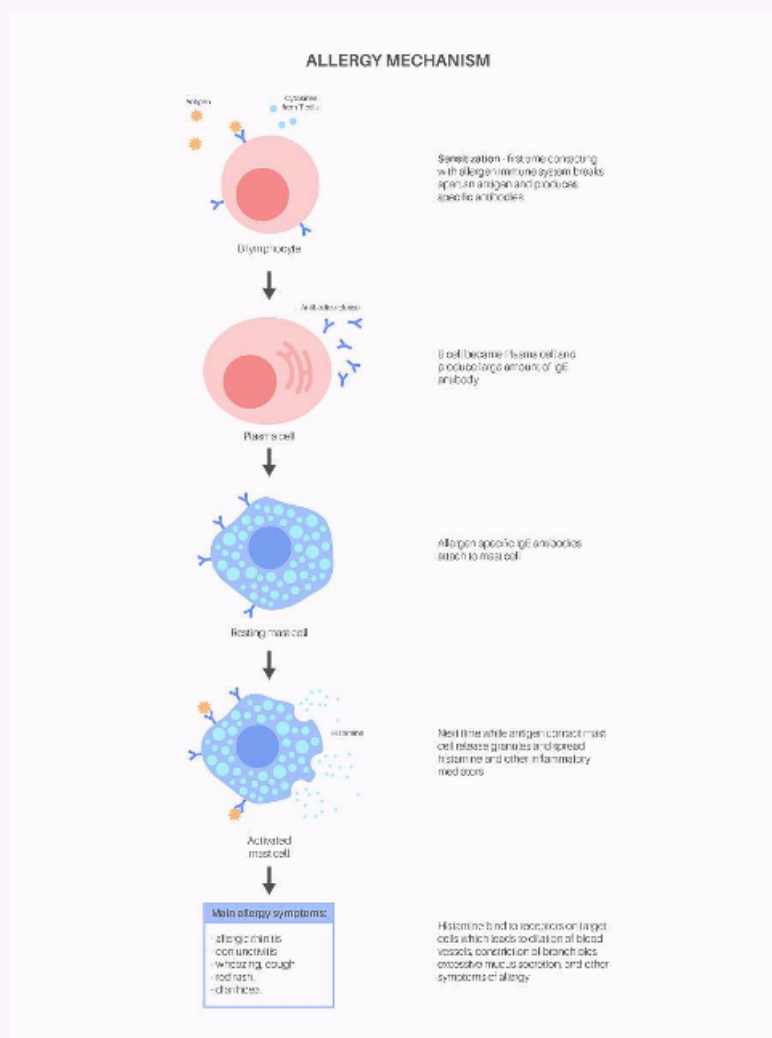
ALLERGY MECHANISM

Antigen

Cytokines from T cells

B lymphocyte

Sensitization - first time contacting with allergen immune system breaks apart an antigen and produces specific antibodies

Antibodies (IgE)

Plasma cell

B cell became Plasma cell and produce large amount of IgE antibody

Resting mast cell

Allergen specific IgE antibodies attach to mast cell

Histamine

Activated mast cell

Next time while antigen contact mast cell release granules and spread histamine and other inflammatory mediators

Main allergy symptoms:

- allergic rhinitis
- conjunctivitis
- wheezing, cough
- red rash
- diarrhea

Histamine bind to receptors on target cells which leads to dilation of blood vessels, constriction of bronchioles, excessive mucus secretion, and other symptoms of allergy